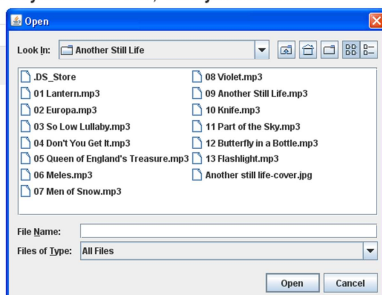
Open

Look In: Another Still Life

.DS_Store
01 Lantern.mp3
02 Europa.mp3
03 So Low Lullaby.mp3
04 Don't You Get It.mp3
05 Queen of England's Treasure.mp3
06 Meles.mp3
07 Men of Snow.mp3
08 Violet.mp3
09 Another Still Life.mp3
10 Knife.mp3
11 Part of the Sky.mp3
12 Butterfly in a Bottle.mp3
13 Flashlight.mp3
Another still life-cover.jpg

File Name:
Files of Type: All Files

Open
Cancel